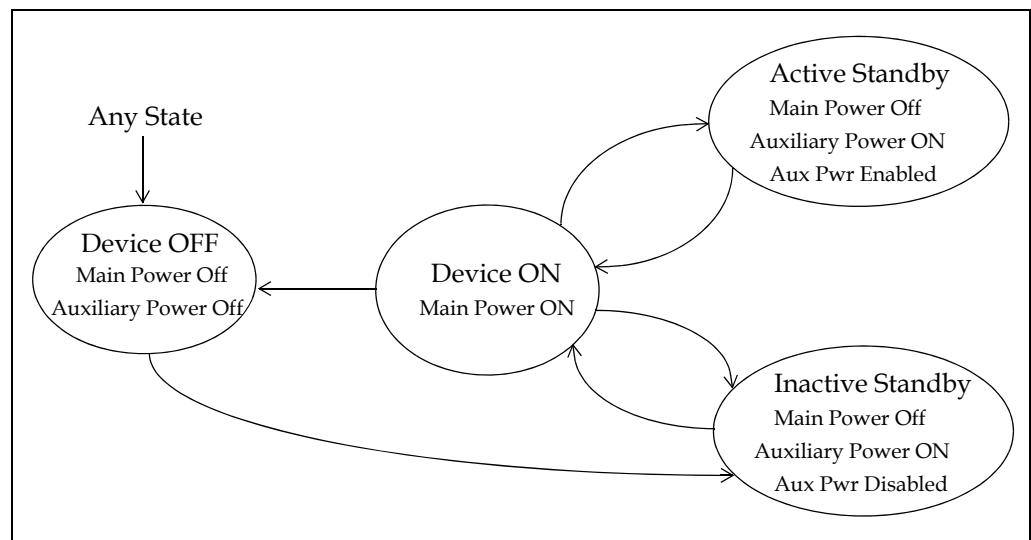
Any State

Device OFF
Main Power Off
Auxiliary Power Off

Device ON
Main Power ON

Active Standby
Main Power Off
Auxiliary Power ON
Aux Pwr Enabled

Inactive Standby
Main Power Off
Auxiliary Power ON
Aux Pwr Disabled